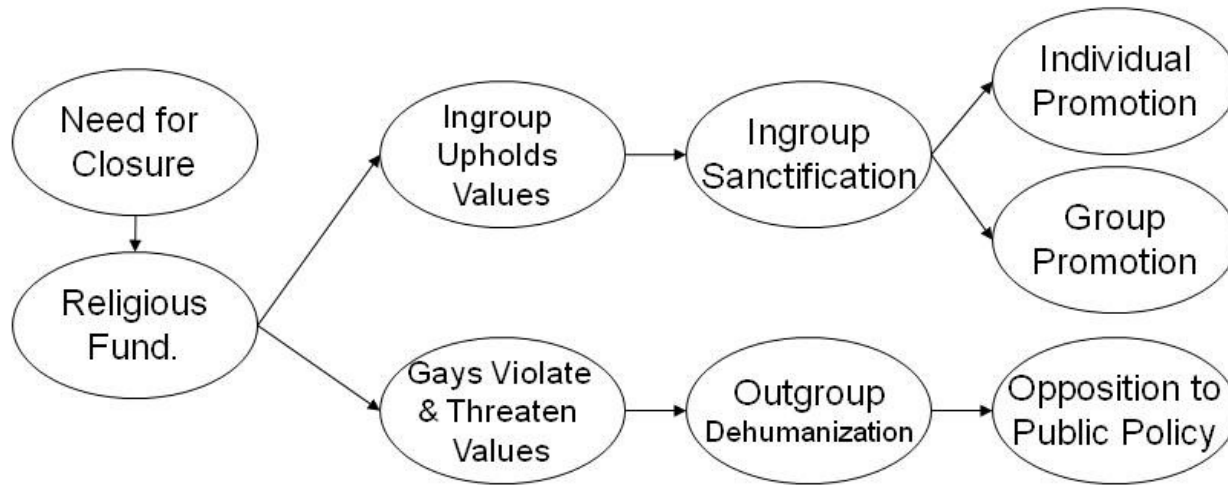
Need for Closure

Religious Fund.

Ingroup Upholds Values

Ingroup Sanctification

Individual Promotion

Group Promotion

Gays Violate & Threaten Values

Outgroup Dehumanization

Opposition to Public Policy